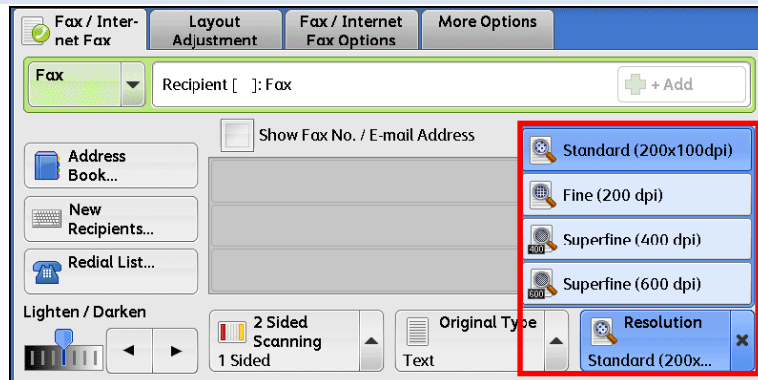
Fax / Internet Fax
Layout Adjustment
Fax / Internet Fax Options
More Options

Fax
Recipient [ ]: Fax
+ Add

Show Fax No. / E-mail Address

Address Book...
New Recipients...
Redial List...

Standard (200x100dpi)
Fine (200 dpi)
Superfine (400 dpi)
Superfine (600 dpi)

Lighten / Darken

2 Sided Scanning
1 Sided

Original Type
Text

Resolution
Standard (200x...